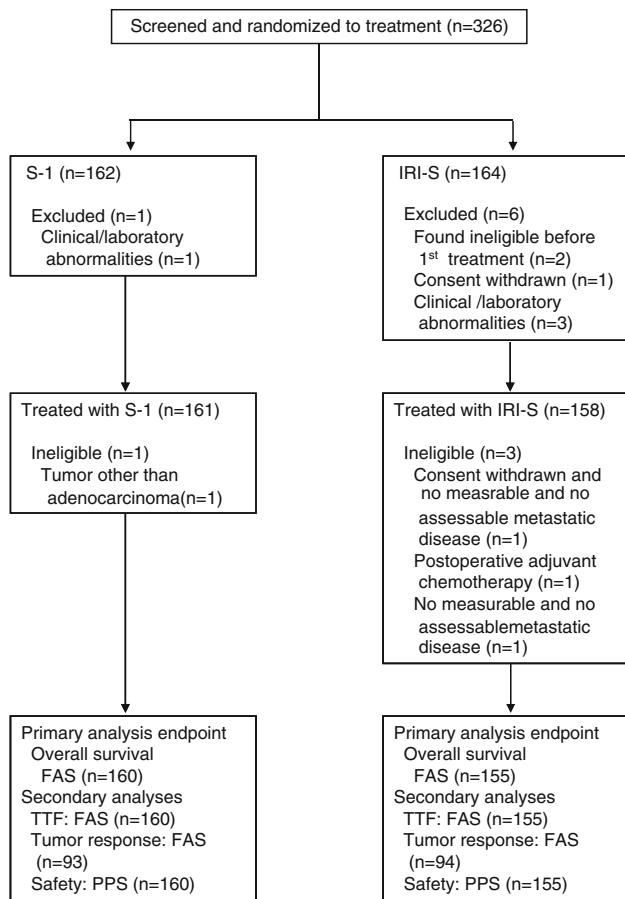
Screened and randomized to treatment (n=326)

S-1 (n=162)

Excluded (n=1)
Clinical/laboratory abnormalities (n=1)

IRI-S (n=164)

Excluded (n=6)
Found ineligible before 1$^{st}$ treatment (n=2)
Consent withdrawn (n=1)
Clinical /laboratory abnormalities (n=3)

Treated with S-1 (n=161)

Ineligible (n=1)
Tumor other than adenocarcinoma(n=1)

Treated with IRI-S (n=158)

Ineligible (n=3)
Consent withdrawn and no measrable and no assessable metastatic disease (n=1)
Postoperative adjuvant chemotherapy (n=1)
No measurable and no assessablemetastatic disease (n=1)

Primary analysis endpoint
Overall survival
FAS (n=160)
Secondary analyses
TTF: FAS (n=160)
Tumor response: FAS (n=93)
Safety: PPS (n=160)

Primary analysis endpoint
Overall survival
FAS (n=155)
Secondary analyses
TTF: FAS (n=155)
Tumor response: FAS (n=94)
Safety: PPS (n=155)